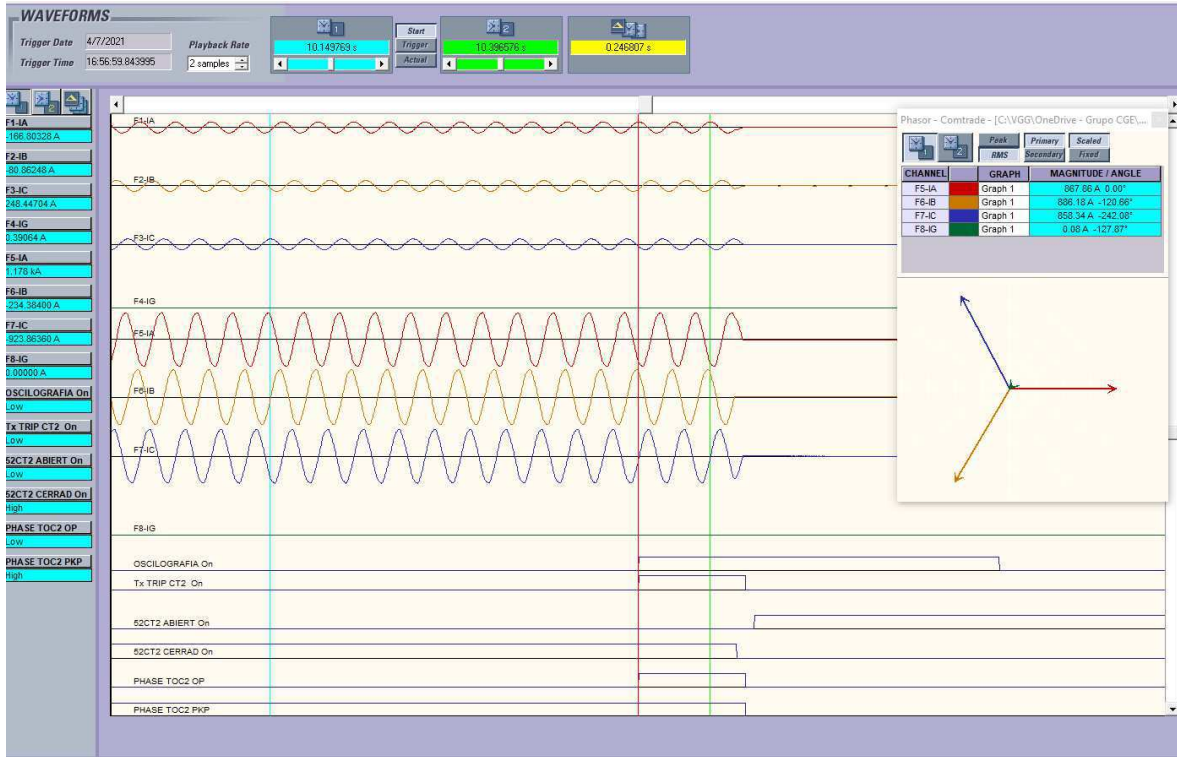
WAVEFORMS
Trigger Date 4/7/2021
Trigger Time 16:56:59.843995
Playback Rate
2 samples

10.149769 s
Start
Trigger
Actual
10.396576 s
0.246807 s

F1-IA
-166.80328 A
F2-IB
-80.86248 A
F3-IC
248.44704 A
F4-IG
0.39064 A
F5-IA
1.178 kA
F6-IB
-234.38400 A
F7-IC
-923.86360 A
F8-IG
0.00000 A
OSCILOGRAFIA On
Low
Tx TRIP CT2 On
Low
52CT2 ABIERT On
Low
52CT2 CERRAD On
High
PHASE TOC2 OP
Low
PHASE TOC2 PKP
High

F1-IA
F2-IB
F3-IC
F4-IG
F5-IA
F6-IB
F7-IC
F8-IG
OSCILOGRAFIA On
Tx TRIP CT2 On
52CT2 ABIERT On
52CT2 CERRAD On
PHASE TOC2 OP
PHASE TOC2 PKP

Phasor - Comtrade - [C:\VGG\OneDrive - Grupo CGE\...
Peak
RMS
Primary
Secondary
Scaled
Fixed

| CHANNEL | | GRAPH | MAGNITUDE / ANGLE |
|---|---|---|---|
| F5-IA | | Graph 1 | 867.86 A 0.00° |
| F6-IB | | Graph 1 | 886.18 A -120.66° |
| F7-IC | | Graph 1 | 858.34 A -242.08° |
| F8-IG | | Graph 1 | 0.08 A -127.87° |